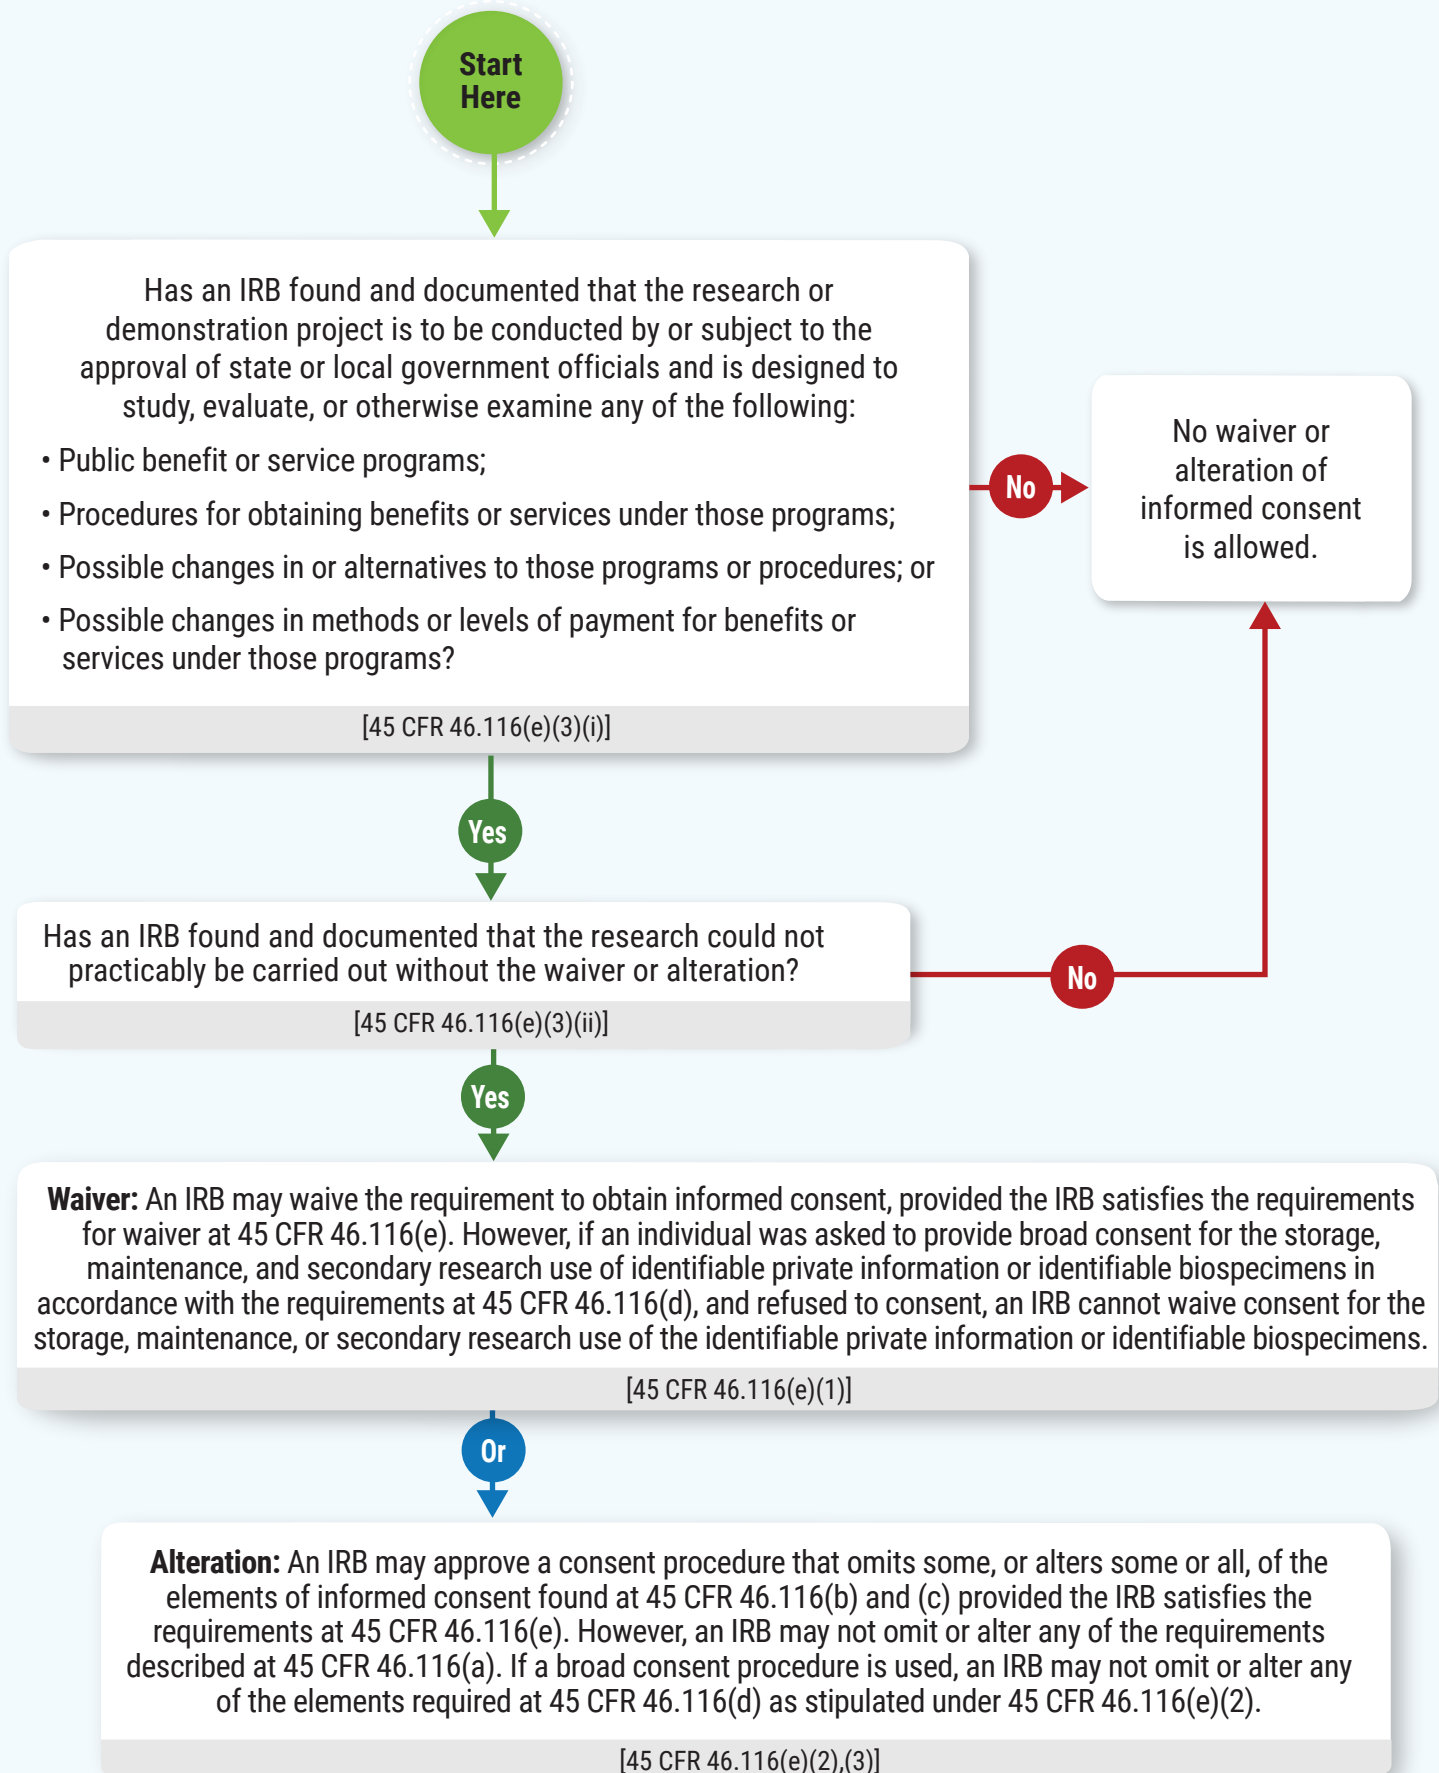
Start Here

Has an IRB found and documented that the research or demonstration project is to be conducted by or subject to the approval of state or local government officials and is designed to study, evaluate, or otherwise examine any of the following:

• Public benefit or service programs;

• Procedures for obtaining benefits or services under those programs;

• Possible changes in or alternatives to those programs or procedures; or

• Possible changes in methods or levels of payment for benefits or services under those programs?

[45 CFR 46.116(e)(3)(i)]

No

No waiver or alteration of informed consent is allowed.

Yes

Has an IRB found and documented that the research could not practicably be carried out without the waiver or alteration?

[45 CFR 46.116(e)(3)(ii)]

No

Yes

**Waiver:** An IRB may waive the requirement to obtain informed consent, provided the IRB satisfies the requirements for waiver at 45 CFR 46.116(e). However, if an individual was asked to provide broad consent for the storage, maintenance, and secondary research use of identifiable private information or identifiable biospecimens in accordance with the requirements at 45 CFR 46.116(d), and refused to consent, an IRB cannot waive consent for the storage, maintenance, or secondary research use of the identifiable private information or identifiable biospecimens.

[45 CFR 46.116(e)(1)]

Or

**Alteration:** An IRB may approve a consent procedure that omits some, or alters some or all, of the elements of informed consent found at 45 CFR 46.116(b) and (c) provided the IRB satisfies the requirements at 45 CFR 46.116(e). However, an IRB may not omit or alter any of the requirements described at 45 CFR 46.116(a). If a broad consent procedure is used, an IRB may not omit or alter any of the elements required at 45 CFR 46.116(d) as stipulated under 45 CFR 46.116(e)(2).

[45 CFR 46.116(e)(2),(3)]